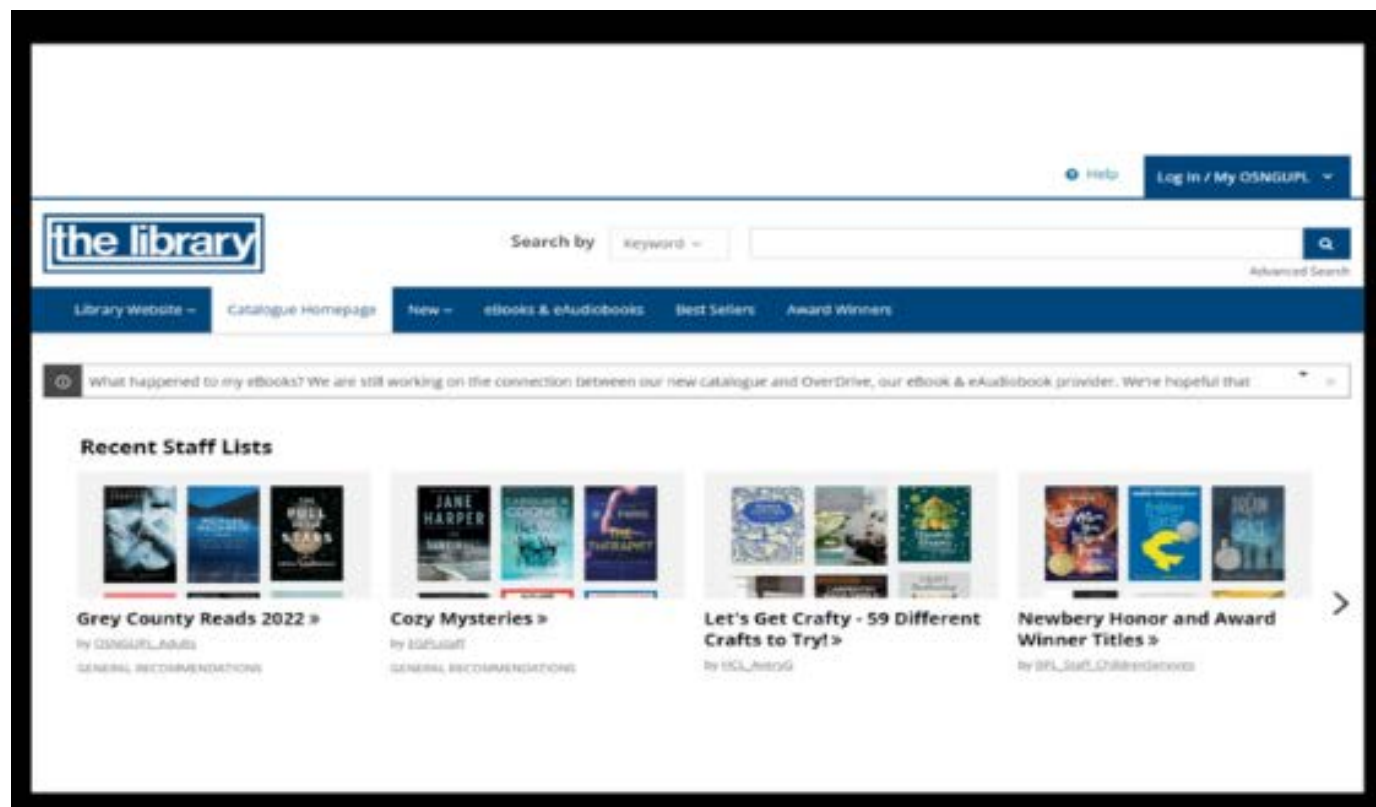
Help

Log In / My OSNGUPL

the library

Search by Keyword

Advanced Search

Library Website Catalogue Homepage New eBooks & eAudiobooks Best Sellers Award Winners

What happened to my eBooks? We are still working on the connection between our new catalogue and OverDrive, our eBook & eAudiobook provider. We're hopeful that

Recent Staff Lists

JANE HARPER

THE THERAPIST

Grey County Reads 2022 »
by OSNGUPL_Adults
GENERAL RECOMMENDATIONS

Cozy Mysteries »
by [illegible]
GENERAL RECOMMENDATIONS

Let's Get Crafty - 59 Different Crafts to Try! »
by HCL_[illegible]

Newbery Honor and Award Winner Titles »
by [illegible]